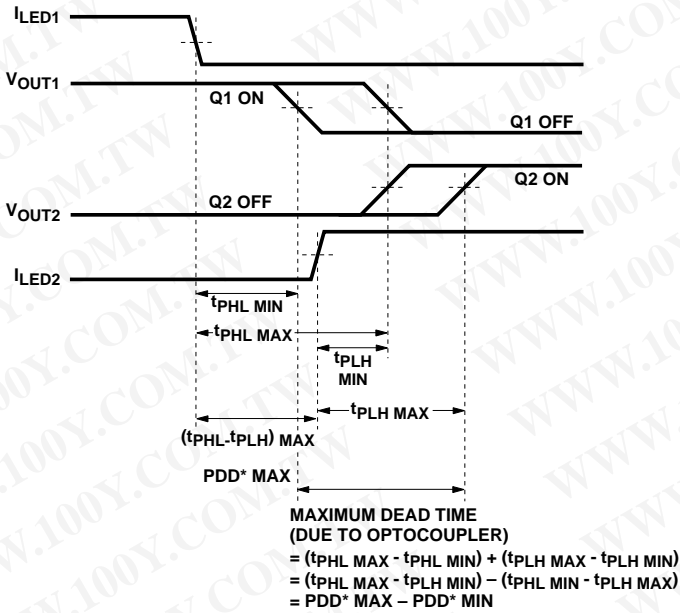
$I_{LED1}$

$V_{OUT1}$

Q1 ON

Q1 OFF

Q2 ON

$V_{OUT2}$

Q2 OFF

$I_{LED2}$

$t_{PHL\ MIN}$

$t_{PHL\ MAX}$

$t_{PLH}$ MIN

$t_{PLH\ MAX}$

$(t_{PHL}\text{-}t_{PLH})$ MAX

PDD* MAX

MAXIMUM DEAD TIME (DUE TO OPTOCOUPLER)
= $(t_{PHL\ MAX} - t_{PHL\ MIN}) + (t_{PLH\ MAX} - t_{PLH\ MIN})$
= $(t_{PHL\ MAX} - t_{PLH\ MIN}) - (t_{PHL\ MIN} - t_{PLH\ MAX})$
= PDD* MAX – PDD* MIN

WWW.100Y.COM.TW